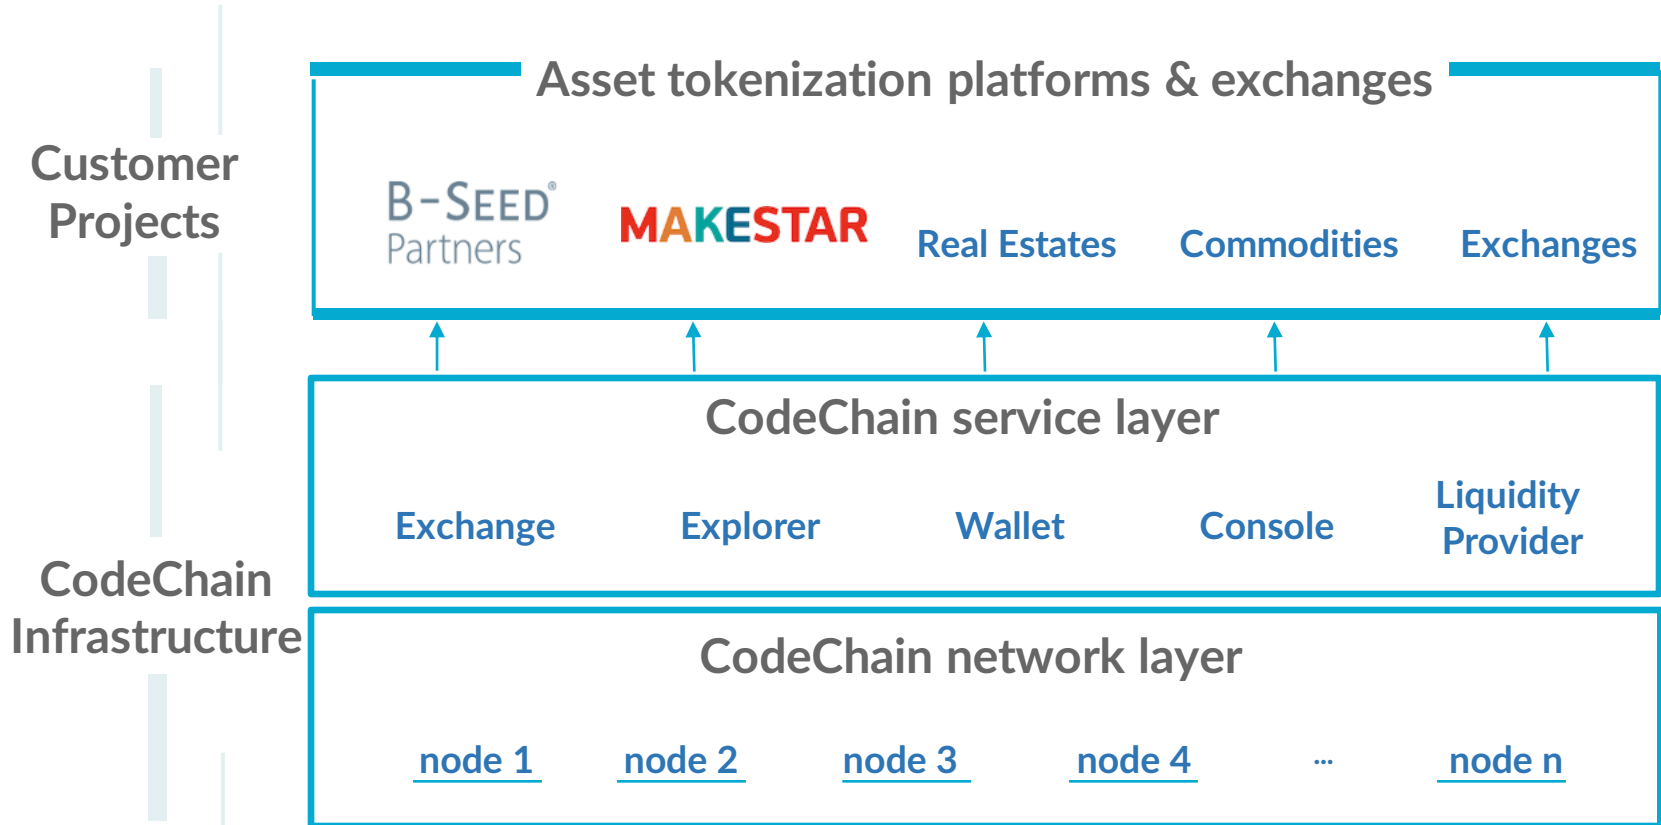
Customer Projects

Asset tokenization platforms & exchanges

B-SEED® Partners

MAKESTAR

Real Estates

Commodities

Exchanges

CodeChain Infrastructure

CodeChain service layer

Exchange

Explorer

Wallet

Console

Liquidity Provider

CodeChain network layer

node 1

node 2

node 3

node 4

...

node n